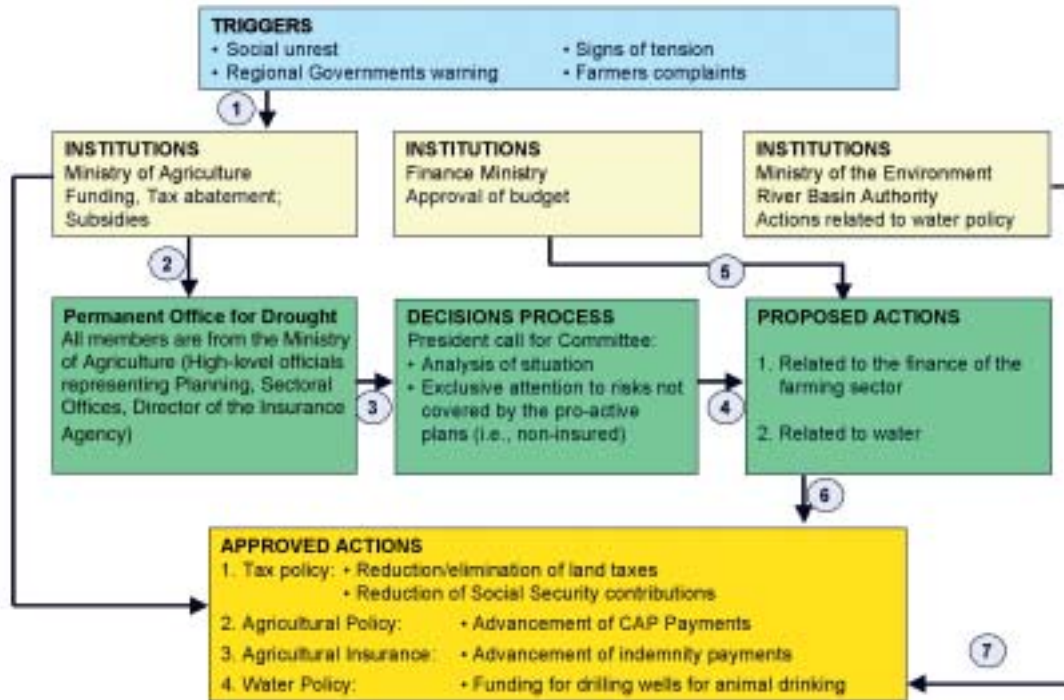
TRIGGERS
• Social unrest
• Regional Governments warning
• Signs of tension
• Farmers complaints

1

INSTITUTIONS
Ministry of Agriculture
Funding, Tax abatement;
Subsidies

INSTITUTIONS
Finance Ministry
Approval of budget

INSTITUTIONS
Ministry of the Environment
River Basin Authority
Actions related to water policy

2

5

Permanent Office for Drought
All members are from the Ministry of Agriculture (High-level officials representing Planning, Sectoral Offices, Director of the Insurance Agency)

3

DECISIONS PROCESS
President call for Committee:
• Analysis of situation
• Exclusive attention to risks not covered by the pro-active plans (i.e., non-insured)

4

PROPOSED ACTIONS
1. Related to the finance of the farming sector
2. Related to water

6

APPROVED ACTIONS
1. Tax policy: • Reduction/elimination of land taxes
• Reduction of Social Security contributions
2. Agricultural Policy: • Advancement of CAP Payments
3. Agricultural Insurance: • Advancement of indemnity payments
4. Water Policy: • Funding for drilling wells for animal drinking

7